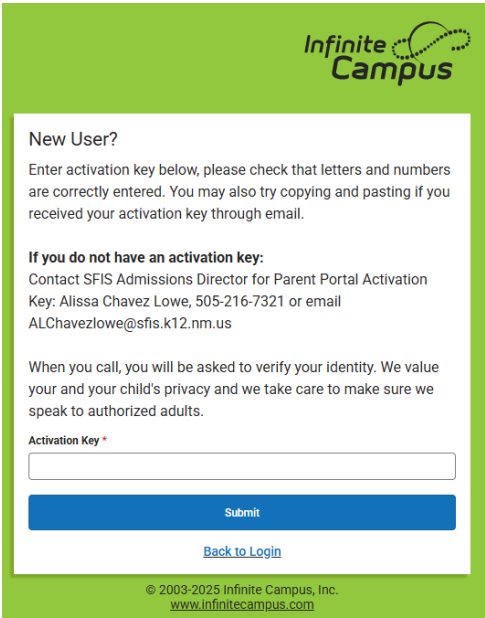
Infinite Campus

New User?

Enter activation key below, please check that letters and numbers are correctly entered. You may also try copying and pasting if you received your activation key through email.

**If you do not have an activation key:**
Contact SFIS Admissions Director for Parent Portal Activation Key: Alissa Chavez Lowe, 505-216-7321 or email ALChavezlowe@sfis.k12.nm.us

When you call, you will be asked to verify your identity. We value your and your child's privacy and we take care to make sure we speak to authorized adults.

Activation Key *

Submit

Back to Login

© 2003-2025 Infinite Campus, Inc.
www.infinitecampus.com